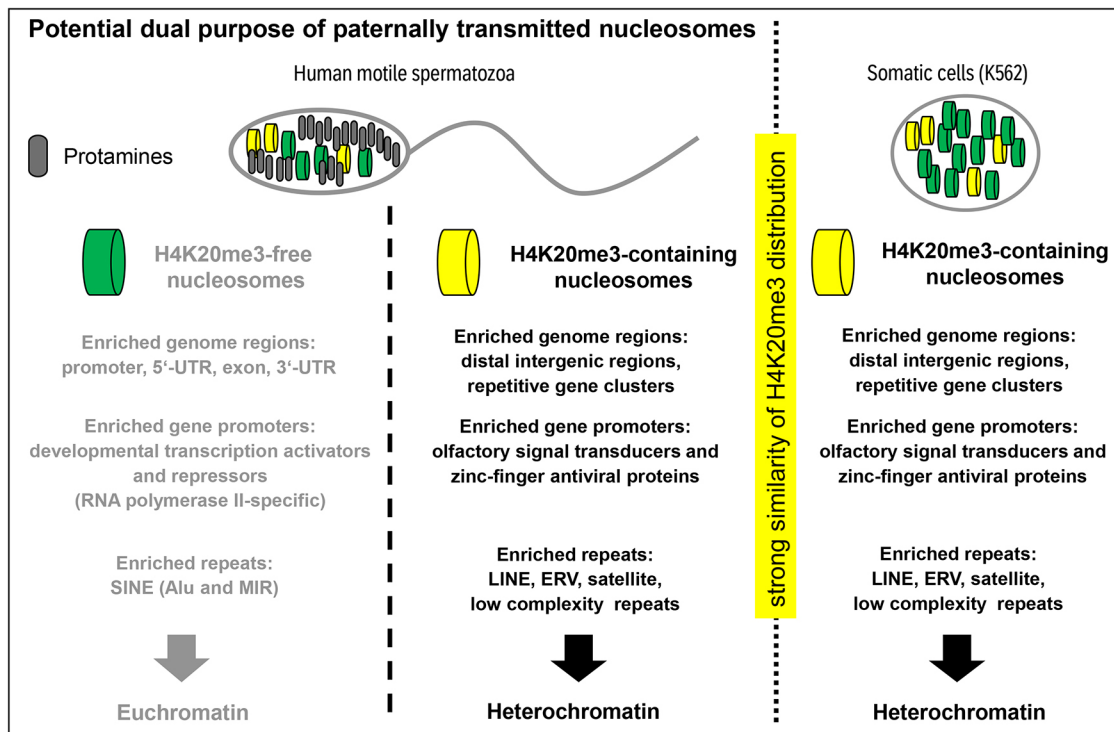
Potential dual purpose of paternally transmitted nucleosomes

Human motile spermatozoa

Protamines

H4K20me3-free nucleosomes

Enriched genome regions: promoter, 5'-UTR, exon, 3'-UTR

Enriched gene promoters: developmental transcription activators and repressors (RNA polymerase II-specific)

Enriched repeats: SINE (Alu and MIR)

Euchromatin

H4K20me3-containing nucleosomes

Enriched genome regions: distal intergenic regions, repetitive gene clusters

Enriched gene promoters: olfactory signal transducers and zinc-finger antiviral proteins

Enriched repeats: LINE, ERV, satellite, low complexity repeats

Heterochromatin

strong similarity of H4K20me3 distribution

Somatic cells (K562)

H4K20me3-containing nucleosomes

Enriched genome regions: distal intergenic regions, repetitive gene clusters

Enriched gene promoters: olfactory signal transducers and zinc-finger antiviral proteins

Enriched repeats: LINE, ERV, satellite, low complexity repeats

Heterochromatin